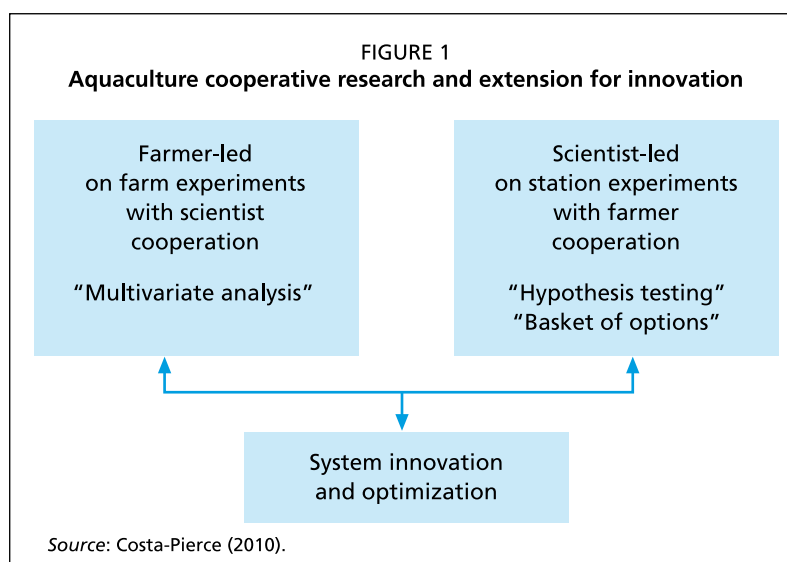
FIGURE 1
Aquaculture cooperative research and extension for innovation

Farmer-led on farm experiments with scientist cooperation

“Multivariate analysis”

Scientist-led on station experiments with farmer cooperation

“Hypothesis testing”
“Basket of options”

System innovation and optimization

Source: Costa-Pierce (2010).